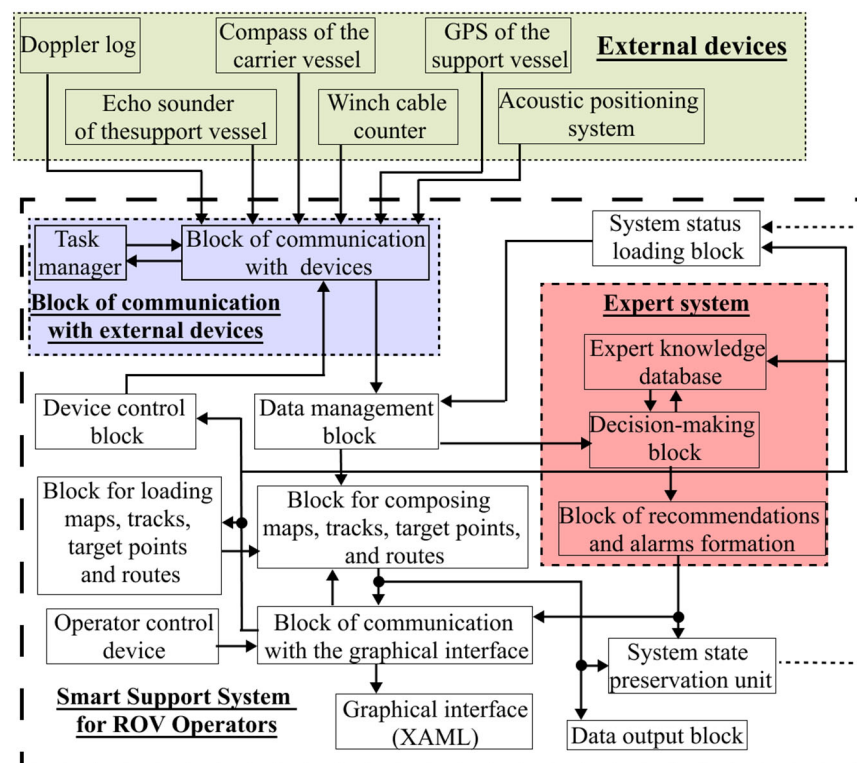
Doppler log

Compass of the carrier vessel

GPS of the support vessel

External devices

Echo sounder of thesupport vessel

Winch cable counter

Acoustic positioning system

Task manager

Block of communication with devices

System status loading block

Block of communication with external devices

Expert system

Expert knowledge database

Device control block

Data management block

Decision-making block

Block for loading maps, tracks, target points and routes

Block for composing maps, tracks, target points, and routes

Block of recommendations and alarms formation

Operator control device

Block of communication with the graphical interface

System state preservation unit

Smart Support System for ROV Operators

Graphical interface (XAML)

Data output block